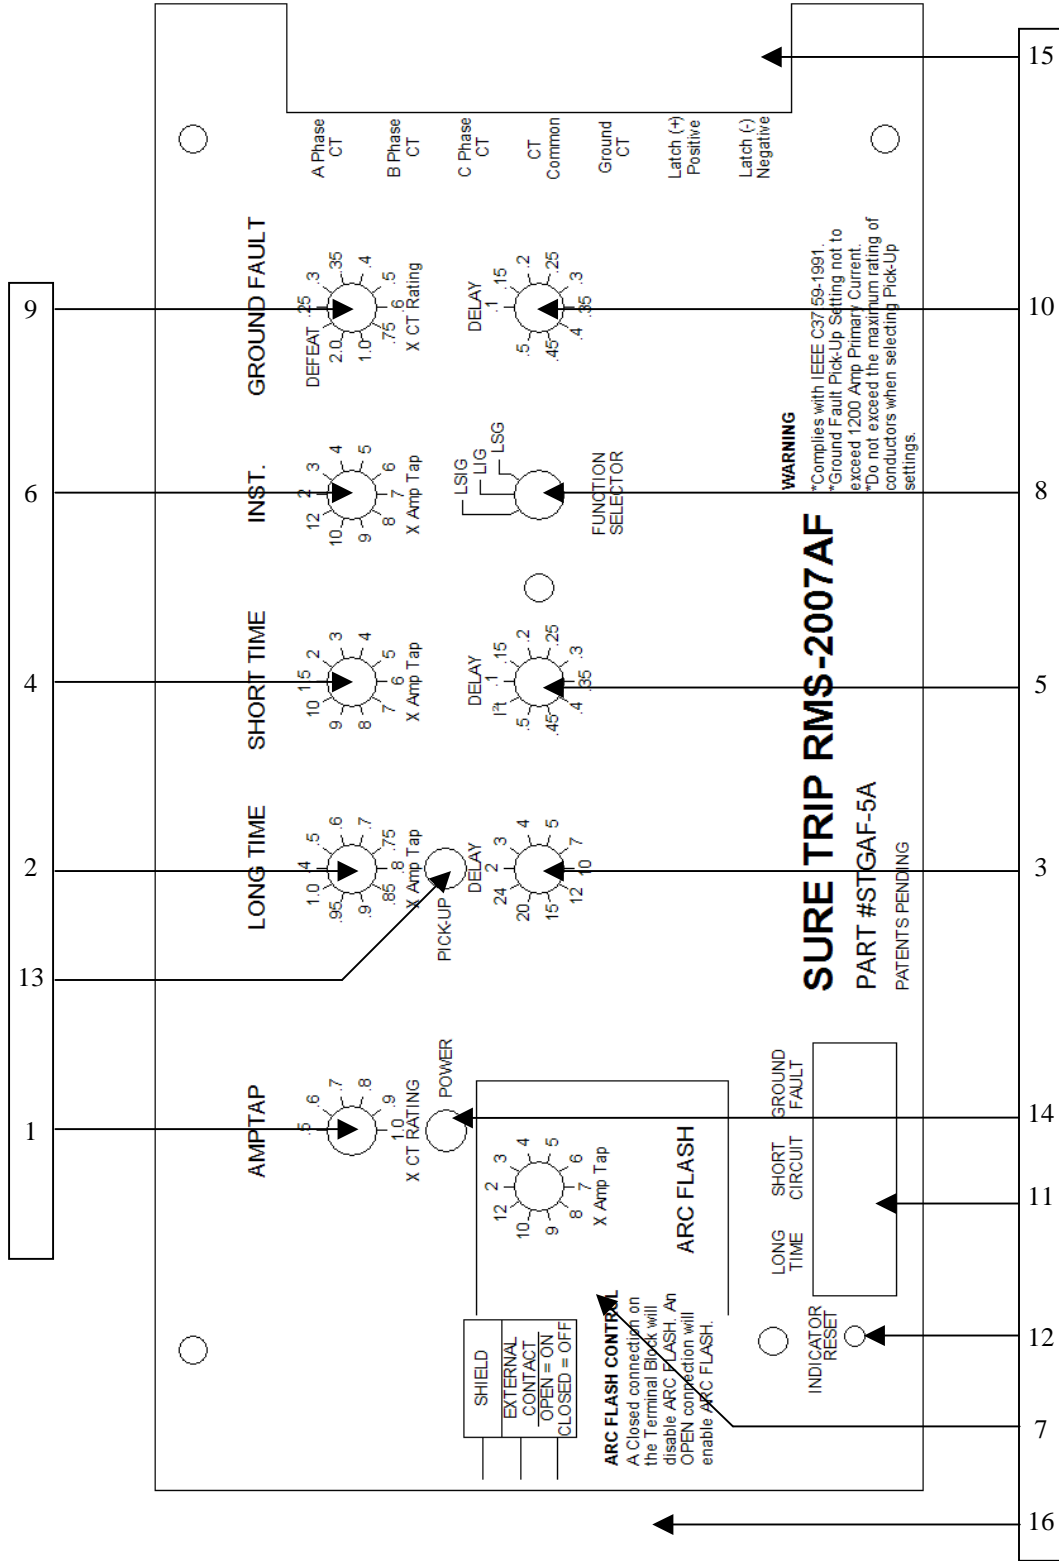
15
A Phase CT
B Phase CT
C Phase CT
CT Common
Ground CT
Latch (+) Positive
Latch (-) Negative

GROUND FAULT
DEFEAT .25 .3 .35 .4 .5 .6 .75 1.0 2.0
X CT Rating
DELAY .1 .15 .2 .25 .3 .35 .4 .45 .5

9
10

INST.
12 2 3 4 5 6 7 8 9 10
X Amp Tap
LSG LIG LSIG
FUNCTION SELECTOR

6
8

WARNING
*Complies with IEEE C37.59-1991.
*Ground Fault Pick-Up Setting not to exceed 1200 Amp Primary Current.
*Do not exceed the maximum rating of conductors when selecting Pick-Up settings.

SHORT TIME
10 1.5 2 3 4 5 6 7 8 9
X Amp Tap
DELAY I²t .1 .15 .2 .25 .3 .35 .4 .45 .5

4
5

SURE TRIP RMS-2007AF
PART #STGAF-5A
PATENTS PENDING

LONG TIME
1.0 .4 .5 .6 .7 .75 .8 .85 .9 .95
X Amp Tap
PICK-UP
DELAY 2 4 5 7 10 12 15 20 24

2
3
13

AMPTAP
.5 .6 .7 .8 .9 1.0
X CT RATING
POWER

1
14

12 2 3 4 5 6 7 8 9 10
X Amp Tap
ARC FLASH

GROUND FAULT
SHORT CIRCUIT
LONG TIME

11

INDICATOR RESET
12

SHIELD
EXTERNAL CONTACT
OPEN = ON
CLOSED = OFF

ARC FLASH CONTROL
A Closed connection on the Terminal Block will disable ARC FLASH. An OPEN connection will enable ARC FLASH.

7
16